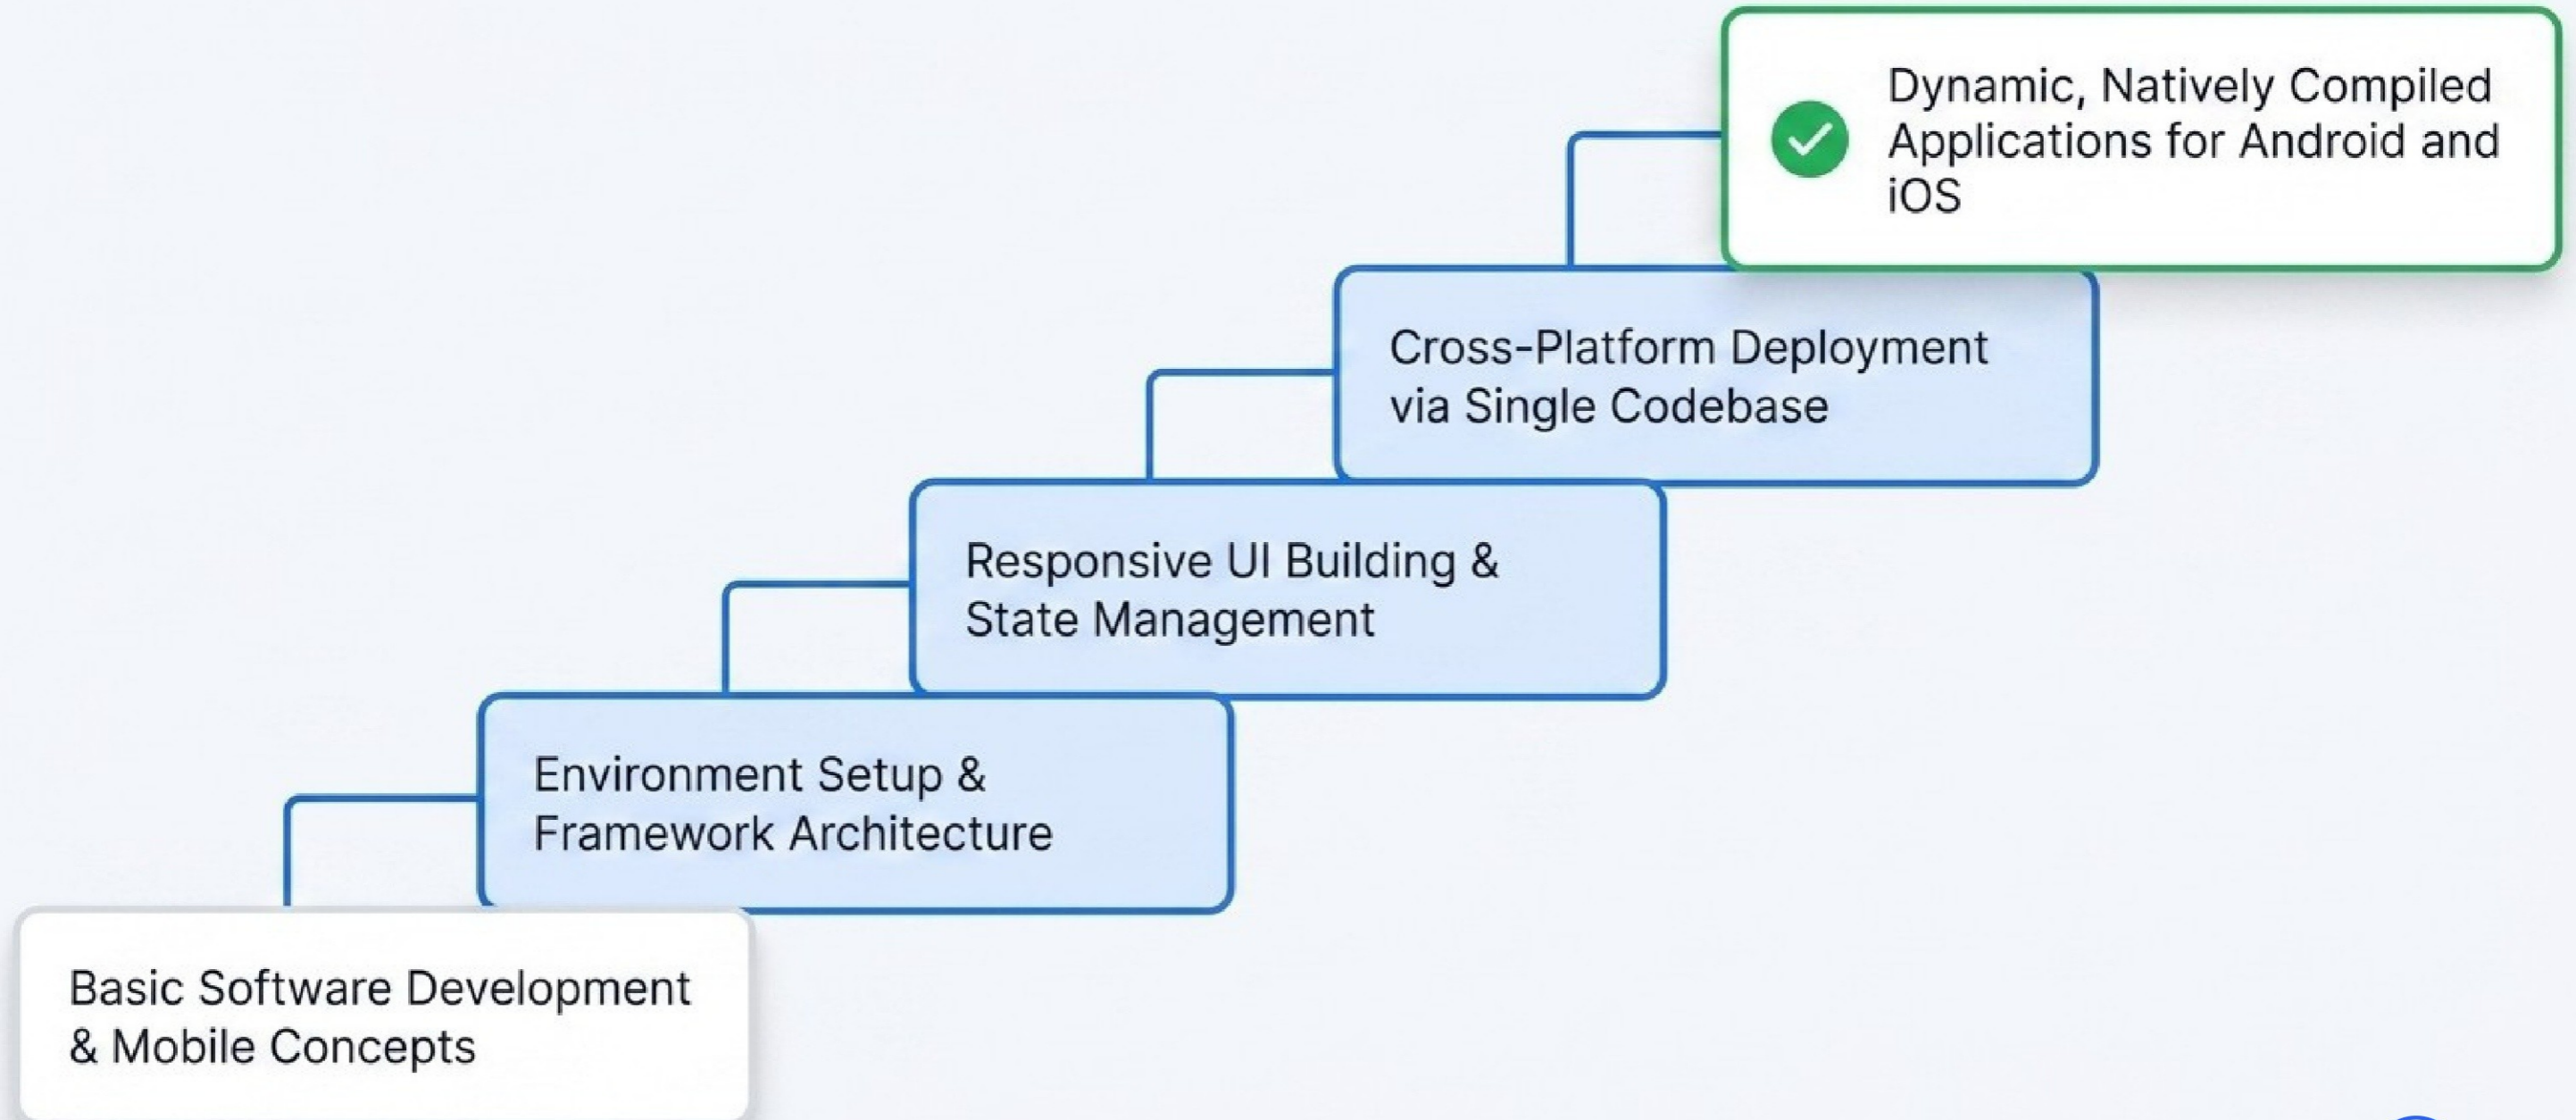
Dynamic, Natively Compiled Applications for Android and iOS

Cross-Platform Deployment via Single Codebase

Responsive UI Building & State Management

Environment Setup & Framework Architecture

Basic Software Development & Mobile Concepts